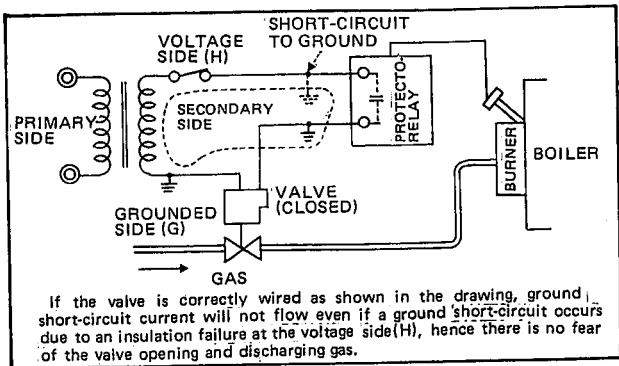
SHORT-CIRCUIT TO GROUND

VOLTAGE SIDE (H)

PRIMARY SIDE

SECONDARY SIDE

PROTECTO-RELAY

BURNER

BOILER

GROUNDED SIDE (G)

VALVE (CLOSED)

GAS

If the valve is correctly wired as shown in the drawing, ground short-circuit current will not flow even if a ground short-circuit occurs due to an insulation failure at the voltage side(H), hence there is no fear of the valve opening and discharging gas.